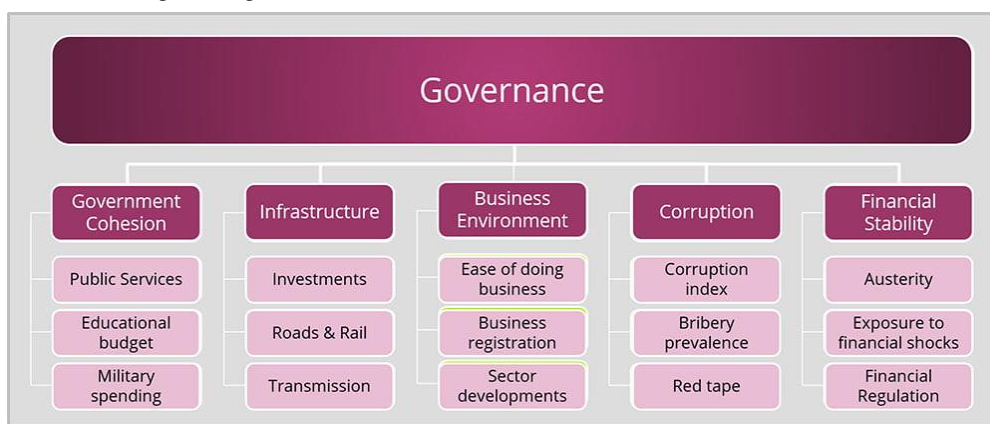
Governance

Government Cohesion

Public Services

Educational budget

Military spending

Infrastructure

Investments

Roads & Rail

Transmission

Business Environment

Ease of doing business

Business registration

Sector developments

Corruption

Corruption index

Bribery prevalence

Red tape

Financial Stability

Austerity

Exposure to financial shocks

Financial Regulation